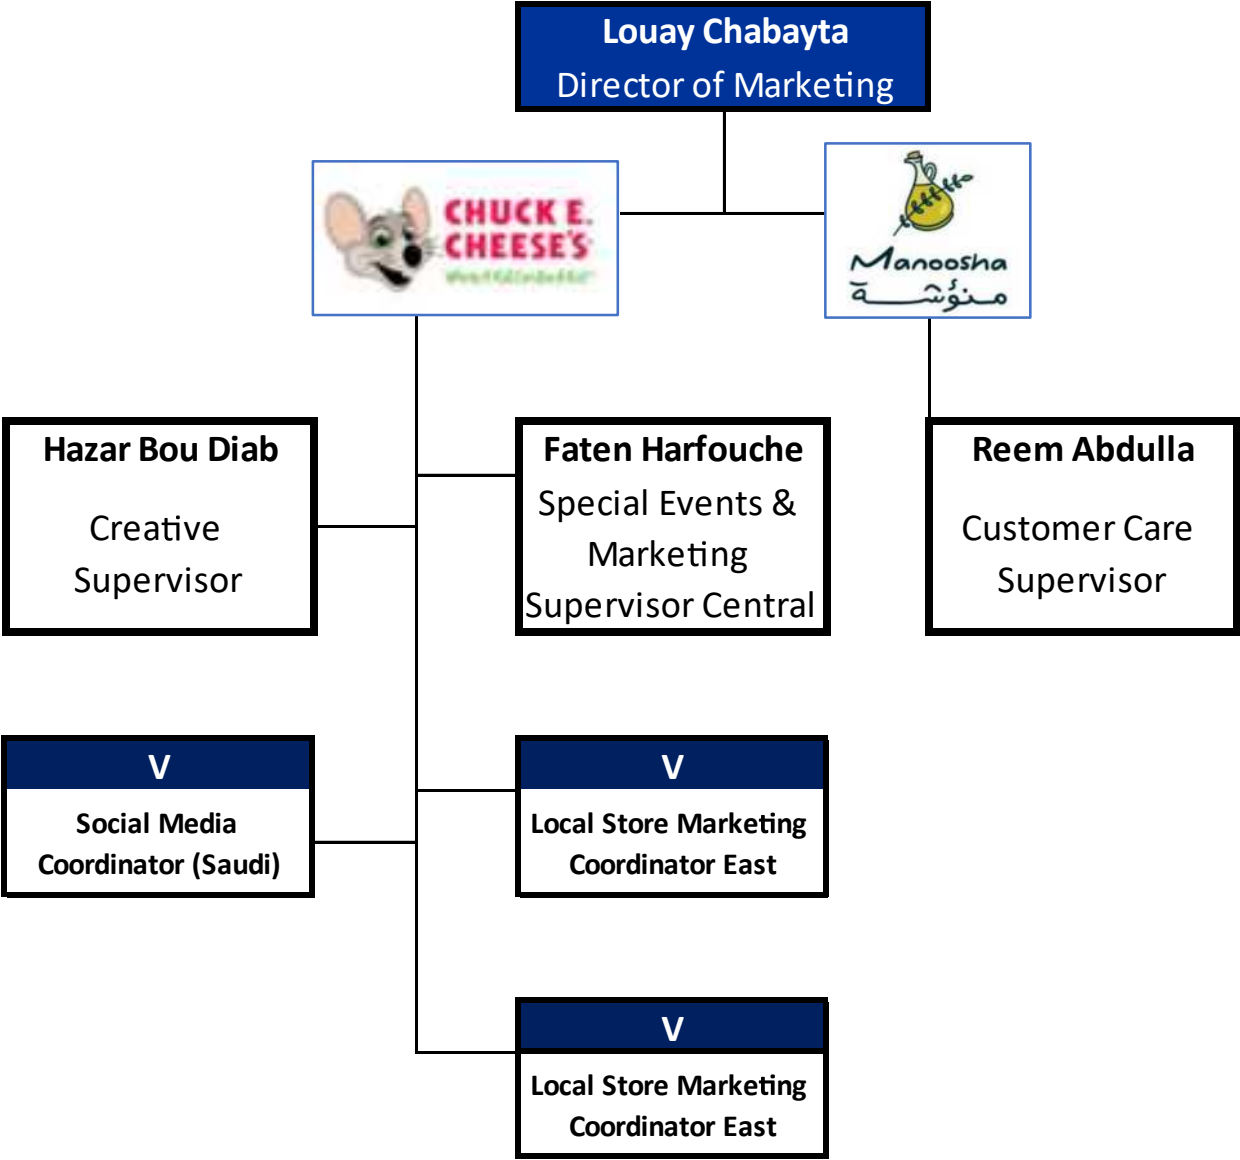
Louay Chabayta
Director of Marketing

CHUCK E. CHEESE'S
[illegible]

Manoosha
منوشة

Hazar Bou Diab
Creative Supervisor

Faten Harfouche
Special Events & Marketing Supervisor Central

Reem Abdulla
Customer Care Supervisor

V
Social Media Coordinator (Saudi)

V
Local Store Marketing Coordinator East

V
Local Store Marketing Coordinator East